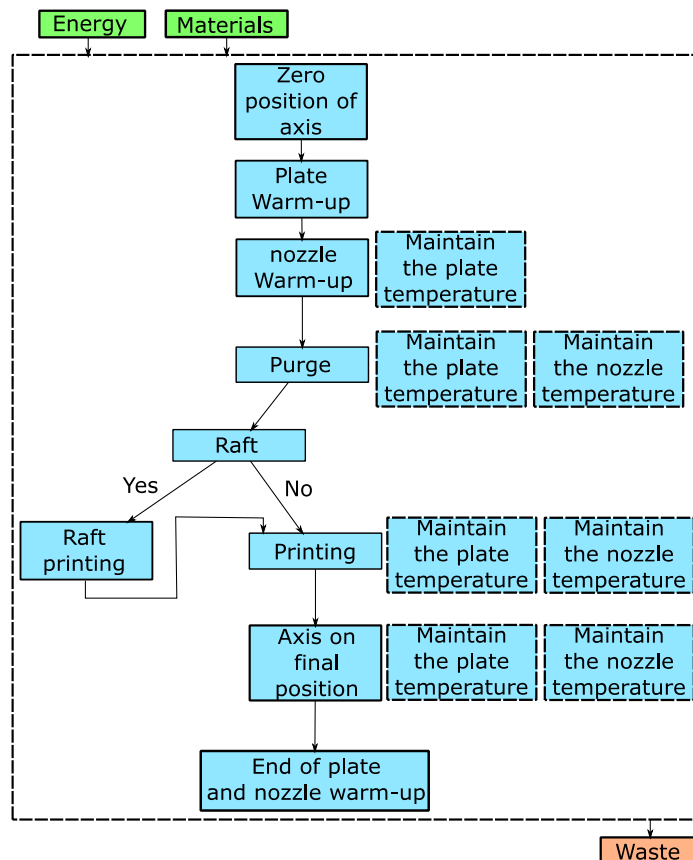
Energy

Materials

Zero position of axis

Plate Warm-up

nozzle Warm-up

Maintain the plate temperature

Purge

Maintain the plate temperature

Maintain the nozzle temperature

Raft

Yes

No

Raft printing

Printing

Maintain the plate temperature

Maintain the nozzle temperature

Axis on final position

Maintain the plate temperature

Maintain the nozzle temperature

End of plate and nozzle warm-up

Waste